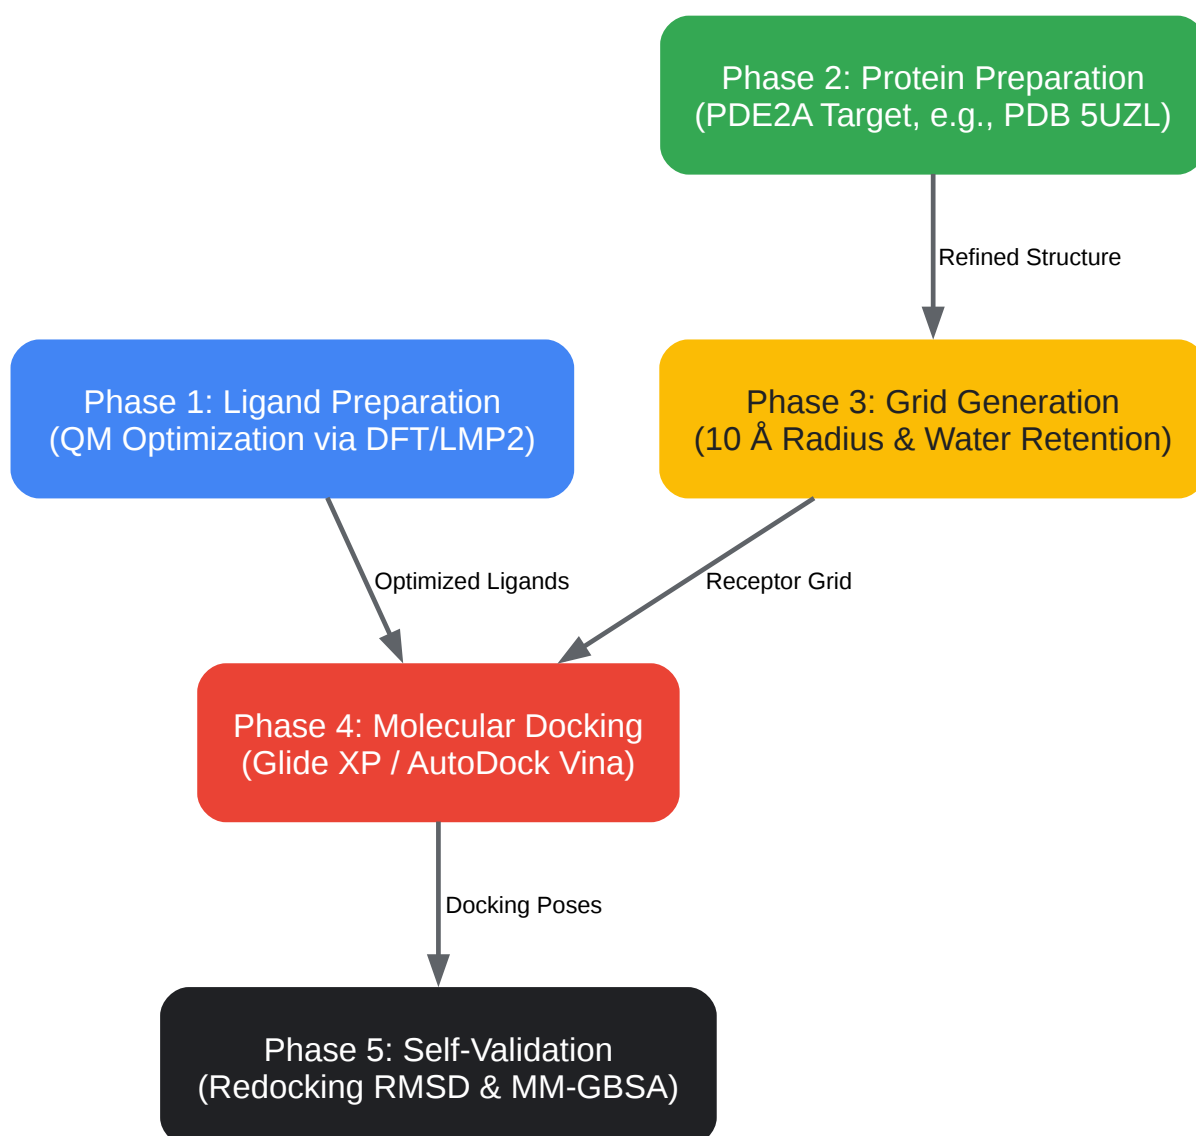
Phase 2: Protein Preparation
(PDE2A Target, e.g., PDB 5UZL)

Refined Structure

Phase 1: Ligand Preparation
(QM Optimization via DFT/LMP2)

Phase 3: Grid Generation
(10 Å Radius & Water Retention)

Optimized Ligands

Receptor Grid

Phase 4: Molecular Docking
(Glide XP / AutoDock Vina)

Docking Poses

Phase 5: Self-Validation
(Redocking RMSD & MM-GBSA)